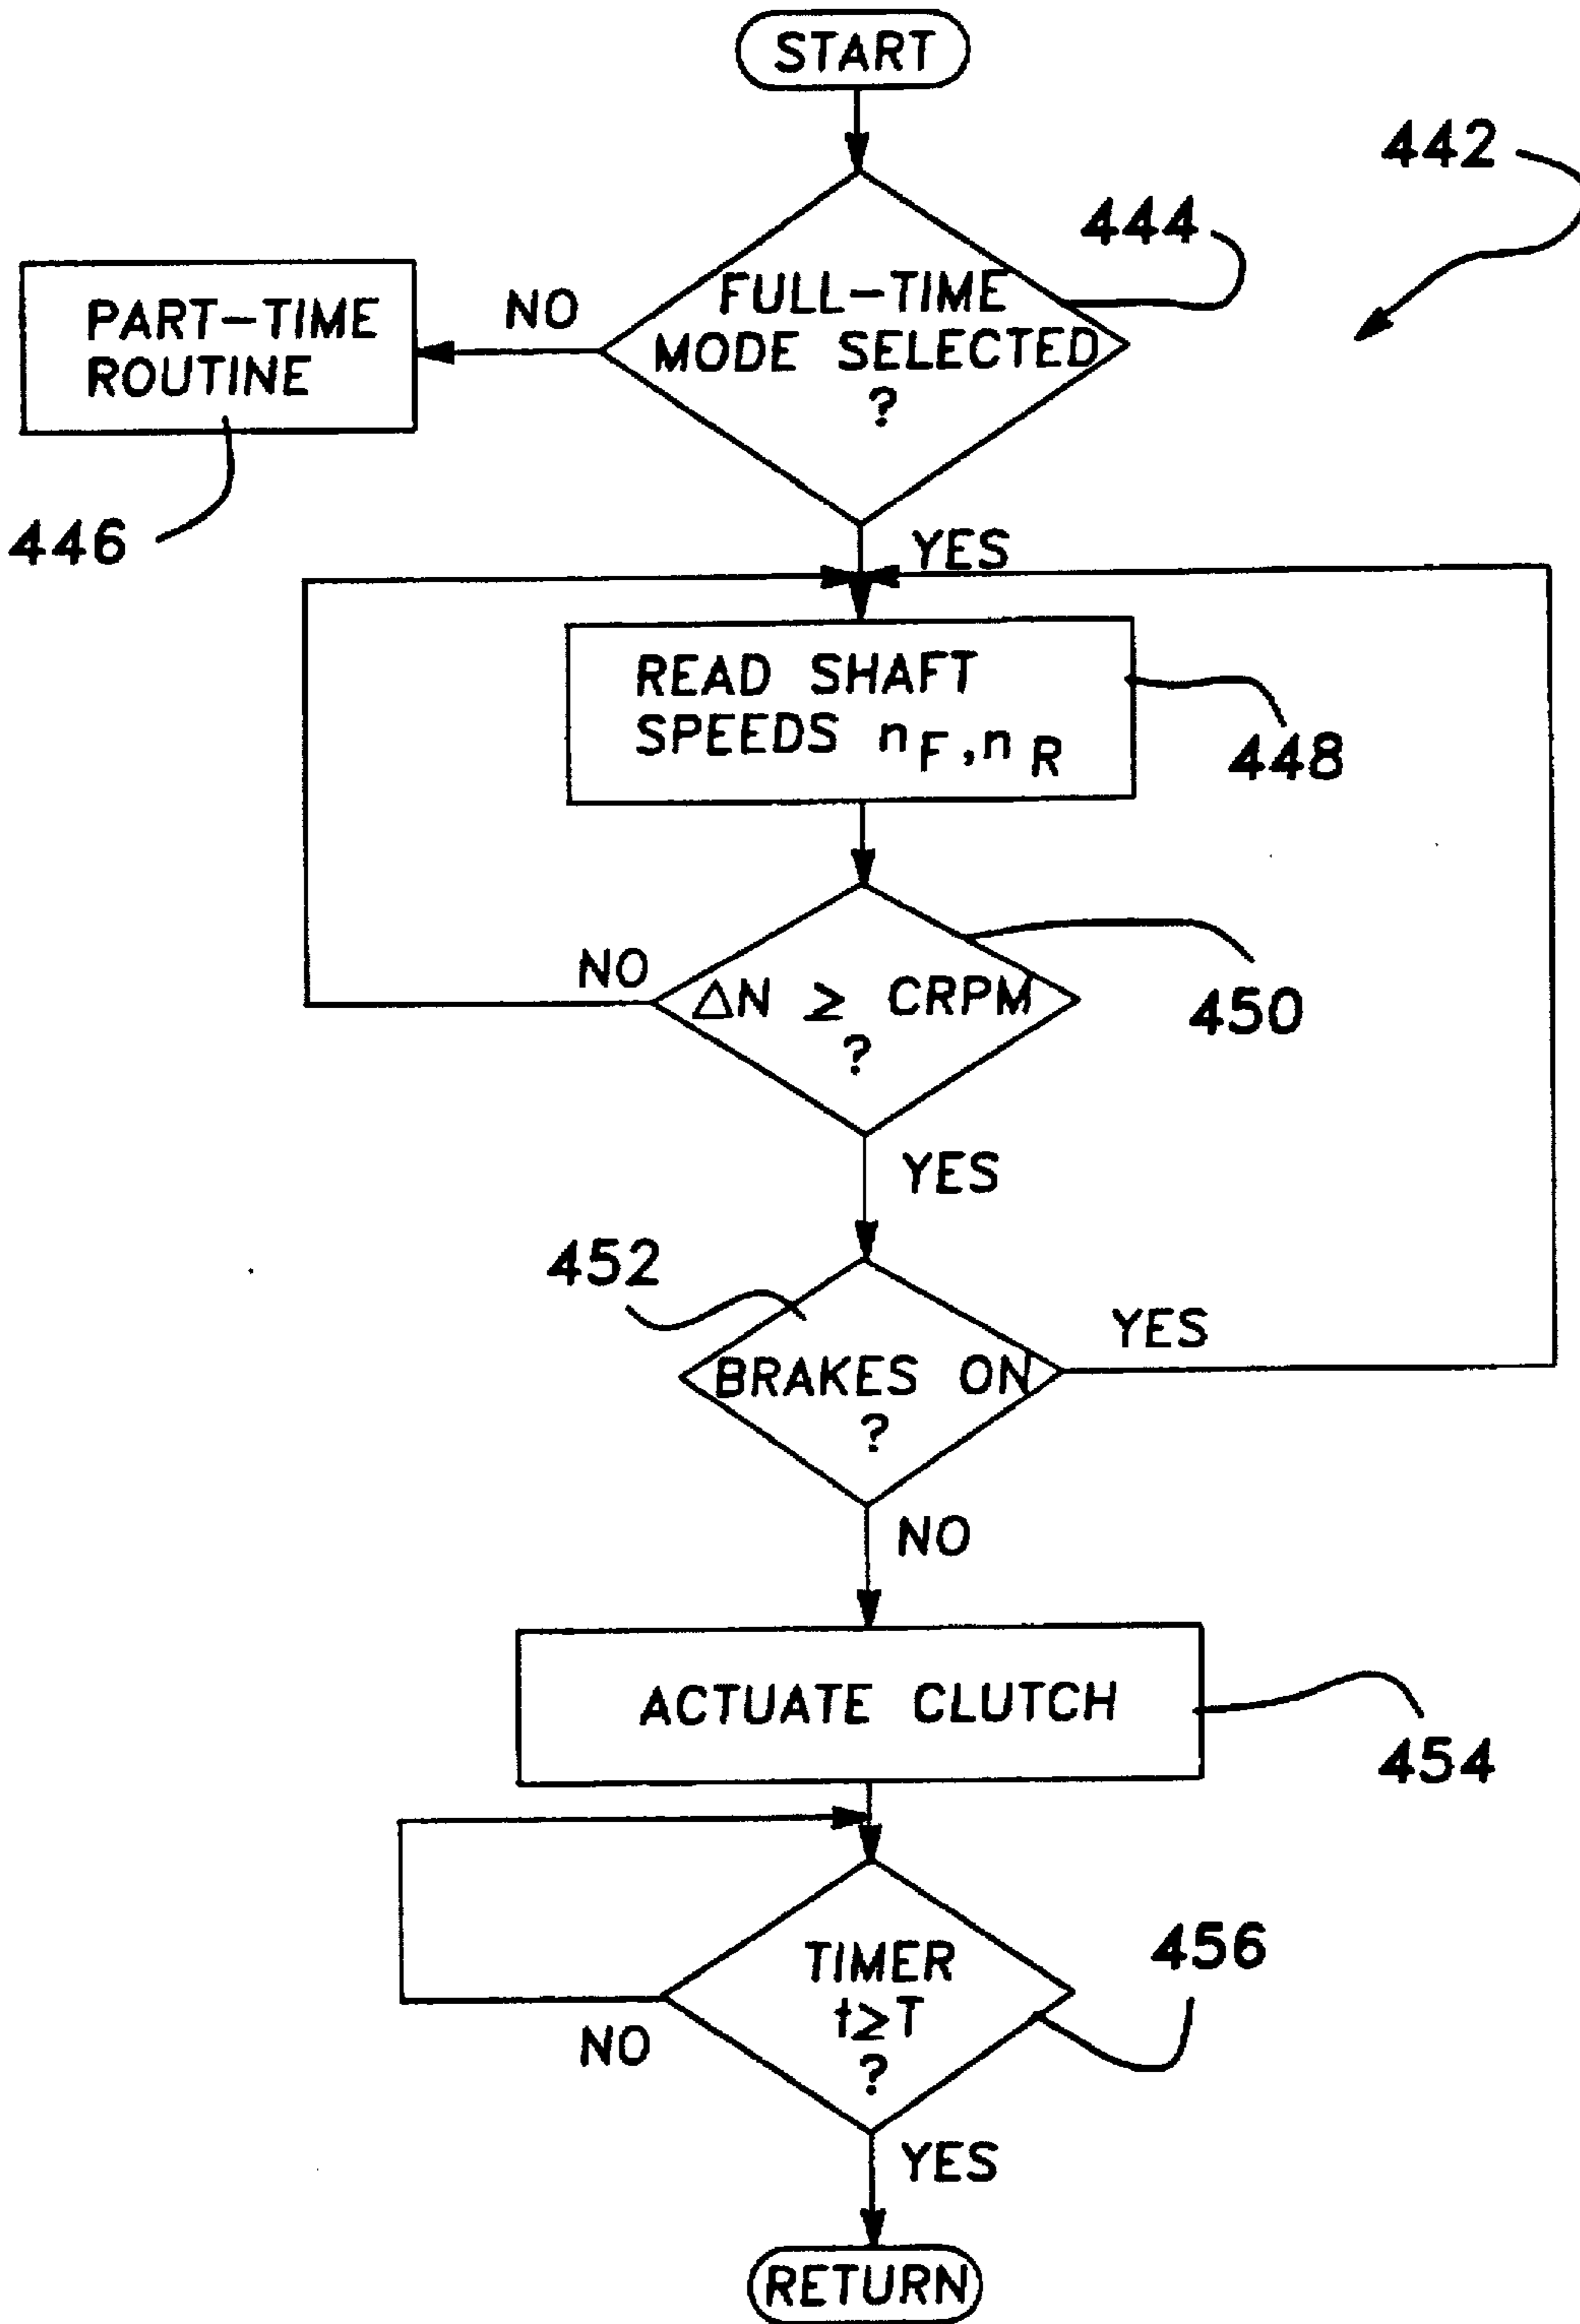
START

442

444

FULL-TIME MODE SELECTED ?

NO

PART-TIME ROUTINE

446

YES

READ SHAFT SPEEDS $n_F, n_R$

448

NO

$\Delta N \geq$ CRPM ?

450

YES

452

BRAKES ON ?

YES

NO

ACTUATE CLUTCH

454

TIMER $t \geq T$ ?

456

NO

YES

RETURN